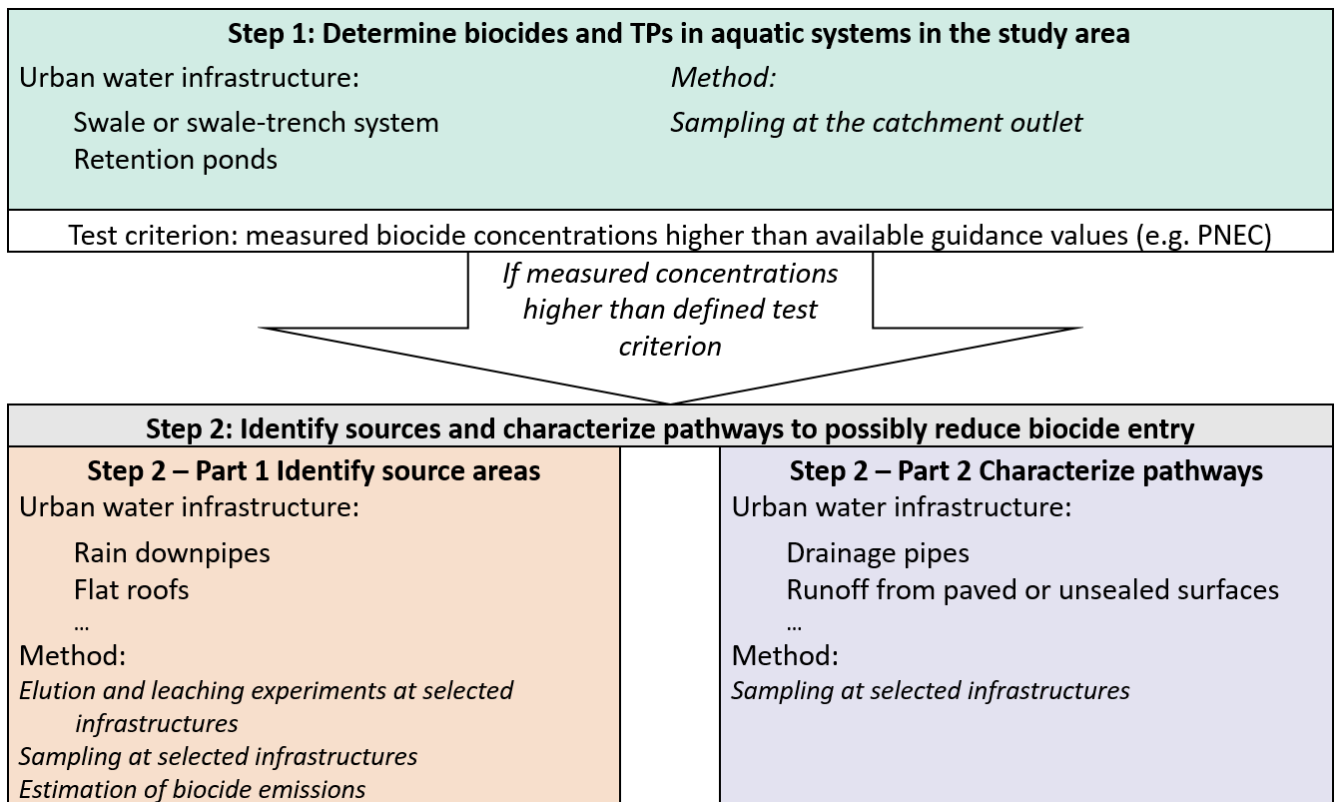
Step 1: Determine biocides and TPs in aquatic systems in the study area

Urban water infrastructure:

Swale or swale-trench system
Retention ponds

Method:

Sampling at the catchment outlet

Test criterion: measured biocide concentrations higher than available guidance values (e.g. PNEC)

If measured concentrations higher than defined test criterion

Step 2: Identify sources and characterize pathways to possibly reduce biocide entry

Step 2 – Part 1 Identify source areas

Urban water infrastructure:

Rain downpipes
Flat roofs
...

Method:

Elution and leaching experiments at selected infrastructures
Sampling at selected infrastructures
Estimation of biocide emissions

Step 2 – Part 2 Characterize pathways

Urban water infrastructure:

Drainage pipes
Runoff from paved or unsealed surfaces
...

Method:

Sampling at selected infrastructures